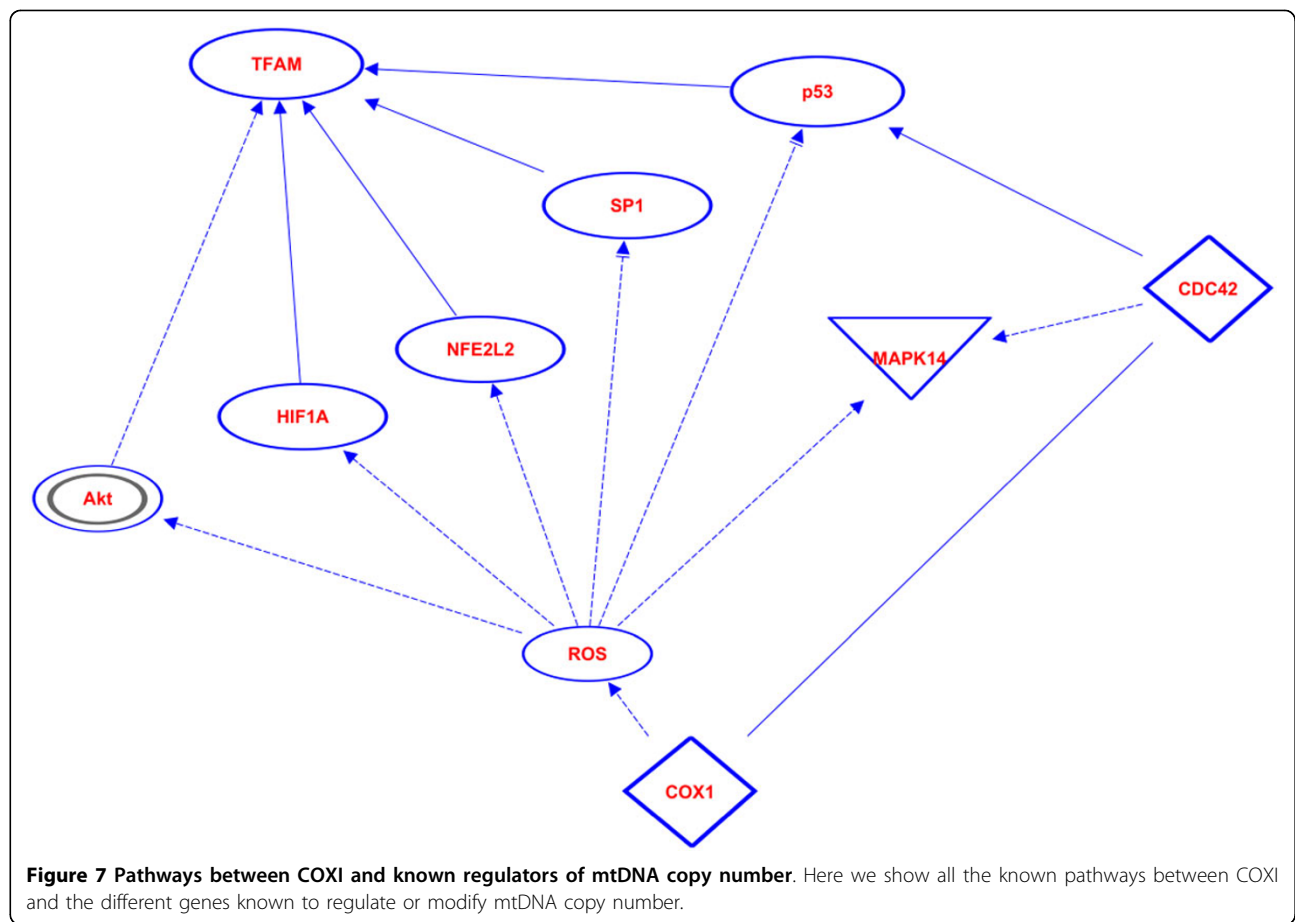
TFAM

p53

SP1

CDC42

NFE2L2

MAPK14

HIF1A

Akt

ROS

COX1

**Figure 7 Pathways between COXI and known regulators of mtDNA copy number**. Here we show all the known pathways between COXI and the different genes known to regulate or modify mtDNA copy number.